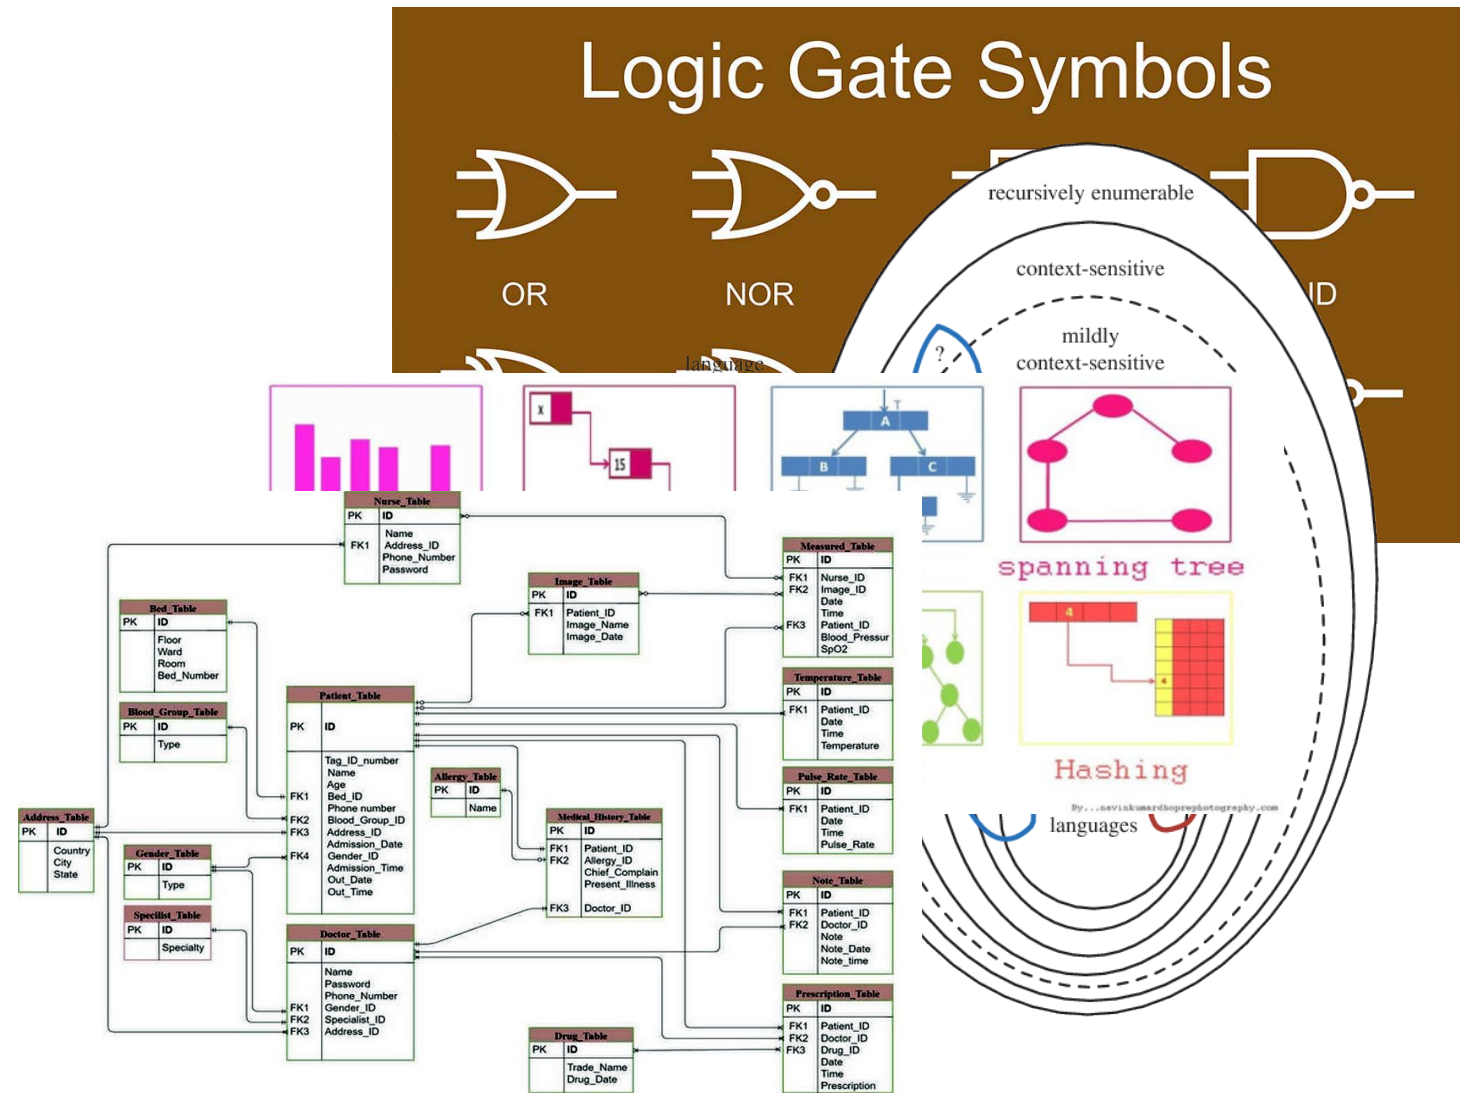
Logic Gate Symbols

OR

NOR

ID

recursively enumerable

context-sensitive

mildly context-sensitive

?

language

languages

X

15

A

B

C

spanning tree

4

4

Hashing

By...navinkumardhoprephotography.com

Nurse_Table

| PK | ID |
|---|---|
| FK1 | Name Address_ID Phone_Number Password |

Measured_Table

| PK | ID |
|---|---|
| FK1 FK2 FK3 | Nurse_ID Image_ID Date Time Patient_ID Blood_Pressur SpO2 |

Image_Table

| PK | ID |
|---|---|
| FK1 | Patient_ID Image_Name Image_Date |

Bed_Table

| PK | ID |
|---|---|
| | Floor Ward Room Bed_Number |

Blood_Group_Table

| PK | ID |
|---|---|
| | Type |

Patient_Table

| PK | ID |
|---|---|
| FK1 FK2 FK3 FK4 | Tag_ID_number Name Age Bed_ID Phone number Blood_Group_ID Address_ID Admission_Date Gender_ID Admission_Time Out_Date Out_Time |

Temperature_Table

| PK | ID |
|---|---|
| FK1 | Patient_ID Date Time Temperature |

Allergy_Table

| PK | ID |
|---|---|
| | Name |

Pulse_Rate_Table

| PK | ID |
|---|---|
| FK1 | Patient_ID Date Time Pulse_Rate |

Address_Table

| PK | ID |
|---|---|
| | Country City State |

Medical_History_Table

| PK | ID |
|---|---|
| FK1 FK2 | Patient_ID Allergy_ID Chief_Complain Present_Illness |
| FK3 | Doctor_ID |

Gender_Table

| PK | ID |
|---|---|
| | Type |

Specilist_Table

| PK | ID |
|---|---|
| | Specialty |

Note_Table

| PK | ID |
|---|---|
| FK1 FK2 | Patient_ID Doctor_ID Note Note_Date Note_time |

Doctor_Table

| PK | ID |
|---|---|
| FK1 FK2 FK3 | Name Password Phone_Number Gender_ID Specialist_ID Address_ID |

Prescription_Table

| PK | ID |
|---|---|
| FK1 FK2 FK3 | Patient_ID Doctor_ID Drug_ID Date Time Prescription |

Drug_Table

| PK | ID |
|---|---|
| | Trade_Name Drug_Date |